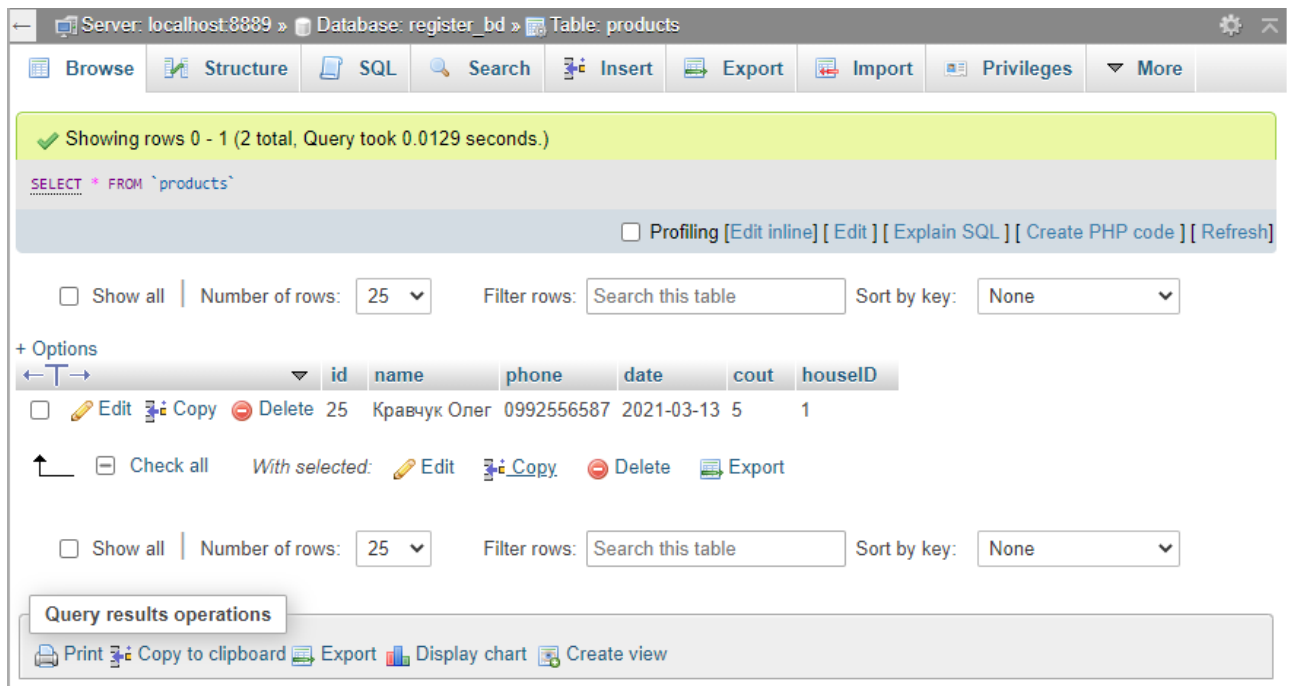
Server: localhost:8889 » Database: register_bd » Table: products

Browse | Structure | SQL | Search | Insert | Export | Import | Privileges | More

Showing rows 0 - 1 (2 total, Query took 0.0129 seconds.)

SELECT * FROM `products`

Profiling [Edit inline] [ Edit ] [ Explain SQL ] [ Create PHP code ] [ Refresh]

Show all | Number of rows: 25 Filter rows: Search this table Sort by key: None

+ Options

| | id | name | phone | date | cout | houseID |
|---|---|---|---|---|---|---|
| Edit Copy Delete | 25 | Кравчук Олег | 0992556587 | 2021-03-13 | 5 | 1 |

Check all With selected: Edit Copy Delete Export

Show all | Number of rows: 25 Filter rows: Search this table Sort by key: None

Query results operations

Print Copy to clipboard Export Display chart Create view